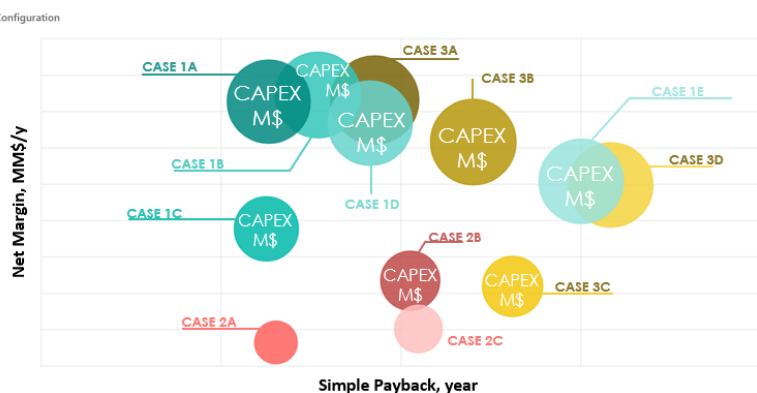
Configuration

CASE 1A
CAPEX M$
CAPEX M$
CASE 3A
CAPEX M$
CASE 3B
CAPEX M$
CASE 1E
CASE 1B
CASE 3D
CAPEX M$
CASE 1D
CASE 1C
CAPEX M$
CASE 2B
CAPEX M$
CAPEX M$
CASE 3C
CASE 2A
CASE 2C

Net Margin, MM$/y

Simple Payback, year